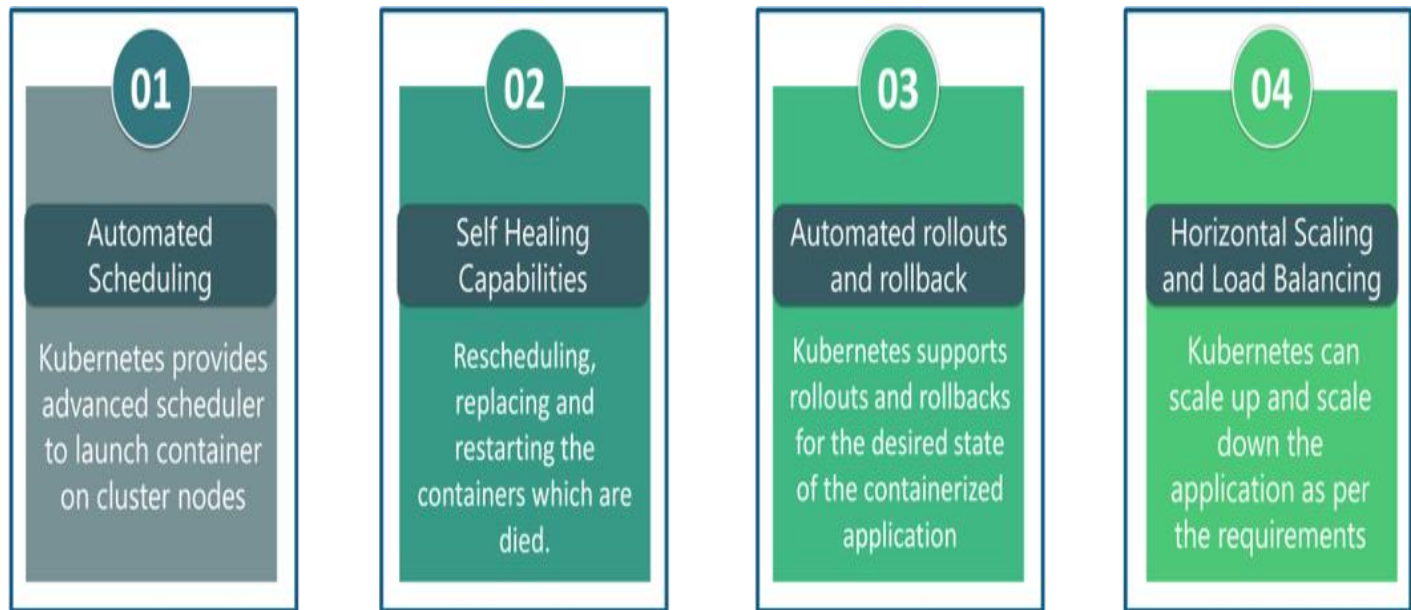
01

Automated Scheduling

Kubernetes provides advanced scheduler to launch container on cluster nodes

02

Self Healing Capabilities

Rescheduling, replacing and restarting the containers which are died.

03

Automated rollouts and rollback

Kubernetes supports rollouts and rollbacks for the desired state of the containerized application

04

Horizontal Scaling and Load Balancing

Kubernetes can scale up and scale down the application as per the requirements